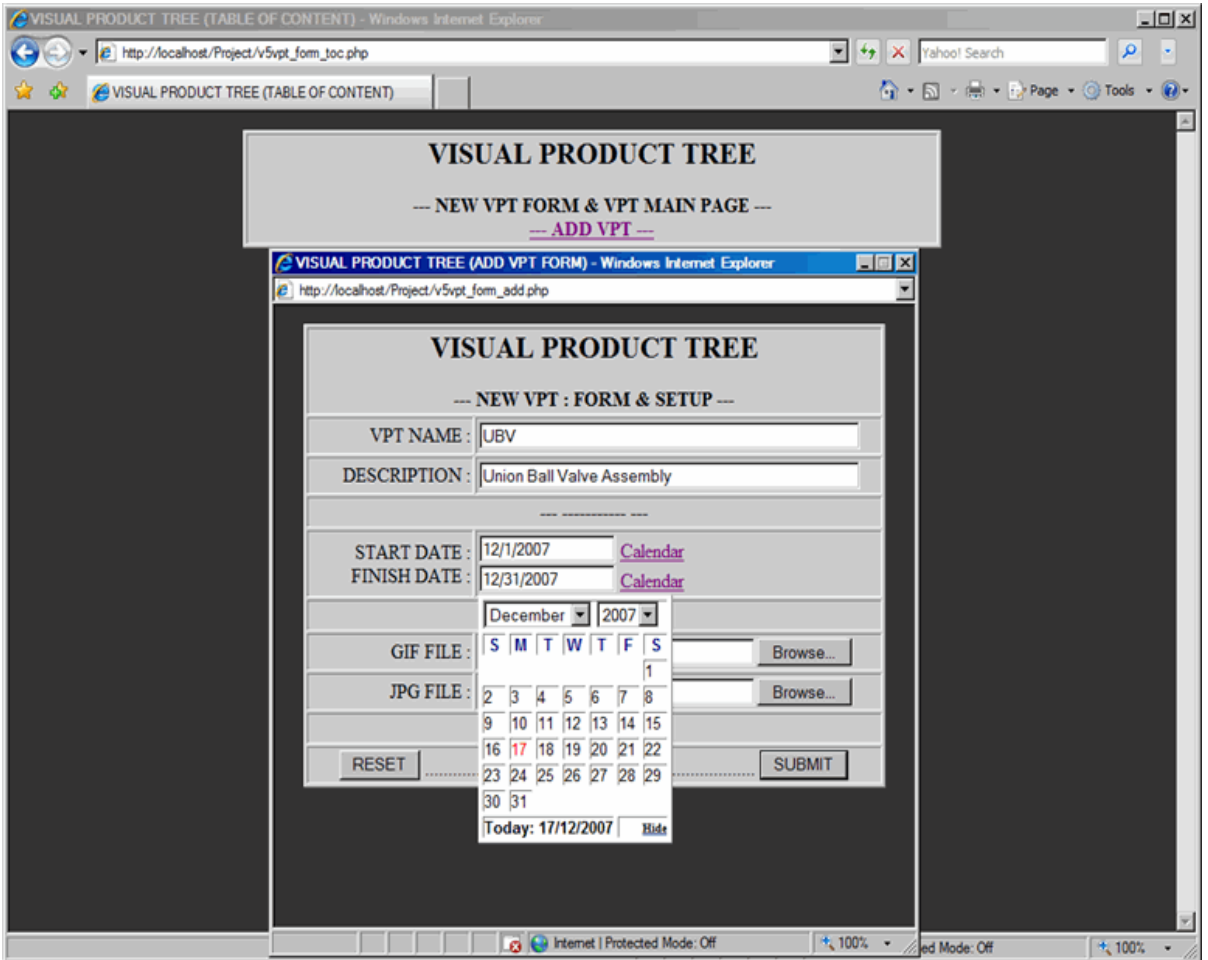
VISUAL PRODUCT TREE (TABLE OF CONTENT) - Windows Internet Explorer

http://localhost/Project/v5vpt_form_toc.php

Yahoo! Search

VISUAL PRODUCT TREE (TABLE OF CONTENT)

Page Tools

VISUAL PRODUCT TREE

--- NEW VPT FORM & VPT MAIN PAGE ---

--- ADD VPT ---

VISUAL PRODUCT TREE (ADD VPT FORM) - Windows Internet Explorer

http://localhost/Project/v5vpt_form_add.php

VISUAL PRODUCT TREE

--- NEW VPT : FORM & SETUP ---

VPT NAME : UBV

DESCRIPTION : Union Ball Valve Assembly

--- ----------- ---

START DATE : 12/1/2007 Calendar

FINISH DATE : 12/31/2007 Calendar

December 2007

| S | M | T | W | T | F | S |
|---|---|---|---|---|---|---|
| | | | | | | 1 |
| 2 | 3 | 4 | 5 | 6 | 7 | 8 |
| 9 | 10 | 11 | 12 | 13 | 14 | 15 |
| 16 | 17 | 18 | 19 | 20 | 21 | 22 |
| 23 | 24 | 25 | 26 | 27 | 28 | 29 |
| 30 | 31 | | | | | |

Today: 17/12/2007 Hide

GIF FILE : Browse...

JPG FILE : Browse...

RESET SUBMIT

Internet | Protected Mode: Off 100%

ed Mode: Off 100%